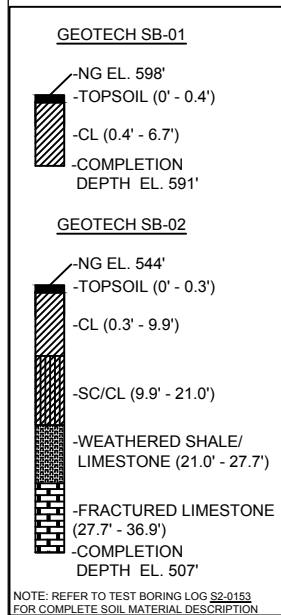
GEOTECH SB-01

-NG EL. 598'
-TOPSOIL (0' - 0.4')
-CL (0.4' - 6.7')
-COMPLETION DEPTH EL. 591'

GEOTECH SB-02

-NG EL. 544'
-TOPSOIL (0' - 0.3')
-CL (0.3' - 9.9')
-SC/CL (9.9' - 21.0')
-WEATHERED SHALE/ LIMESTONE (21.0' - 27.7')
-FRACTURED LIMESTONE (27.7' - 36.9')
-COMPLETION DEPTH EL. 507'

NOTE: REFER TO TEST BORING LOG S2-0153 FOR COMPLETE SOIL MATERIAL DESCRIPTION